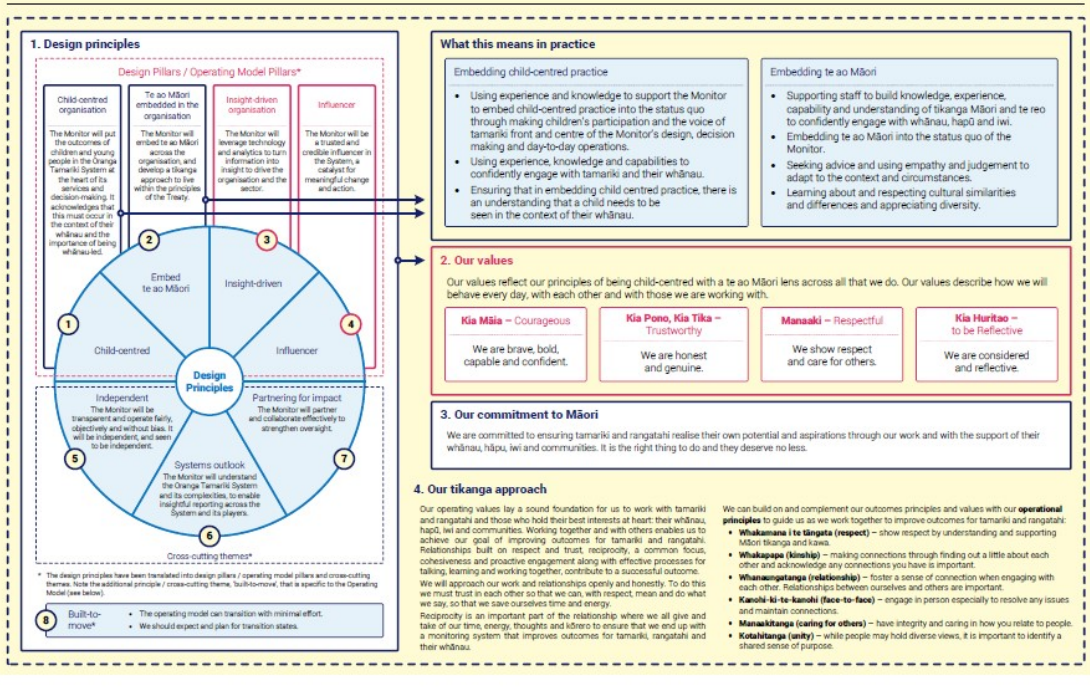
1. Design principles

Design Pillars / Operating Model Pillars*

Child-centred organisation

The Monitor will put the outcomes of children and young people in the Oranga Tamariki System at the heart of its services and decision-making. It acknowledges that this must occur in the context of their whānau and the importance of being whānau-led.

Te ao Māori embedded in the organisation

The Monitor will embed te ao Māori across the organisation, and develop a tikanga approach to live within the principles of the Treaty.

Insight-driven organisation

The Monitor will leverage technology and analytics to turn information into insight to drive the organisation and the sector.

Influencer

The Monitor will be a trusted and credible influencer in the System, a catalyst for meaningful change and action.

2 Embed te ao Māori

3 Insight-driven

1 Child-centred

4 Influencer

Design Principles

5 Independent
The Monitor will be transparent and operate fairly, objectively and without bias. It will be independent, and seen to be independent.

Partnering for impact
The Monitor will partner and collaborate effectively to strengthen oversight.

7

Systems outlook
The Monitor will understand the Oranga Tamariki System and its complexities, to enable insightful reporting across the System and its players.

6 Cross-cutting themes*

* The design principles have been translated into design pillars / operating model pillars and cross-cutting themes. Note the additional principle / cross-cutting theme, 'built-to-move', that is specific to the Operating Model (see below).

8 Built-to-move*
• The operating model can transition with minimal effort.
• We should expect and plan for transition states.

What this means in practice

Embedding child-centred practice
• Using experience and knowledge to support the Monitor to embed child-centred practice into the status quo through making children's participation and the voice of tamariki front and centre of the Monitor's design, decision making and day-to-day operations.
• Using experience, knowledge and capabilities to confidently engage with tamariki and their whānau.
• Ensuring that in embedding child centred practice, there is an understanding that a child needs to be seen in the context of their whānau.

Embedding te ao Māori
• Supporting staff to build knowledge, experience, capability and understanding of tikanga Māori and te reo to confidently engage with whānau, hapū and iwi.
• Embedding te ao Māori into the status quo of the Monitor.
• Seeking advice and using empathy and judgement to adapt to the context and circumstances.
• Learning about and respecting cultural similarities and differences and appreciating diversity.

2. Our values

Our values reflect our principles of being child-centred with a te ao Māori lens across all that we do. Our values describe how we will behave every day, with each other and with those we are working with.

Kia Māia – Courageous
We are brave, bold, capable and confident.

Kia Pono, Kia Tika – Trustworthy
We are honest and genuine.

Manaaki – Respectful
We show respect and care for others.

Kia Huritao – to be Reflective
We are considered and reflective.

3. Our commitment to Māori

We are committed to ensuring tamariki and rangatahi realise their own potential and aspirations through our work and with the support of their whānau, hāpu, iwi and communities. It is the right thing to do and they deserve no less.

4. Our tikanga approach

Our operating values lay a sound foundation for us to work with tamariki and rangatahi and those who hold their best interests at heart: their whānau, hapū, iwi and communities. Working together and with others enables us to achieve our goal of improving outcomes for tamariki and rangatahi. Relationships built on respect and trust, reciprocity, a common focus, cohesiveness and proactive engagement along with effective processes for talking, learning and working together, contribute to a successful outcome.
We will approach our work and relationships openly and honestly. To do this we must trust in each other so that we can, with respect, mean and do what we say, so that we save ourselves time and energy.
Reciprocity is an important part of the relationship where we all give and take of our time, energy, thoughts and kōrero to ensure that we end up with a monitoring system that improves outcomes for tamariki, rangatahi and their whānau.

We can build on and complement our outcomes principles and values with our operational principles to guide us as we work together to improve outcomes for tamariki and rangatahi:
• Whakamana i te tāngata (respect) – show respect by understanding and supporting Māori tikanga and kawa.
• Whakapapa (kinship) – making connections through finding out a little about each other and acknowledge any connections you have is important.
• Whanaungatanga (relationship) – foster a sense of connection when engaging with each other. Relationships between ourselves and others are important.
• Kanohi-ki-te-kanohi (face-to-face) – engage in person especially to resolve any issues and maintain connections.
• Manaakitanga (caring for others) – have integrity and caring in how you relate to people.
• Kotahitanga (unity) – while people may hold diverse views, it is important to identify a shared sense of purpose.